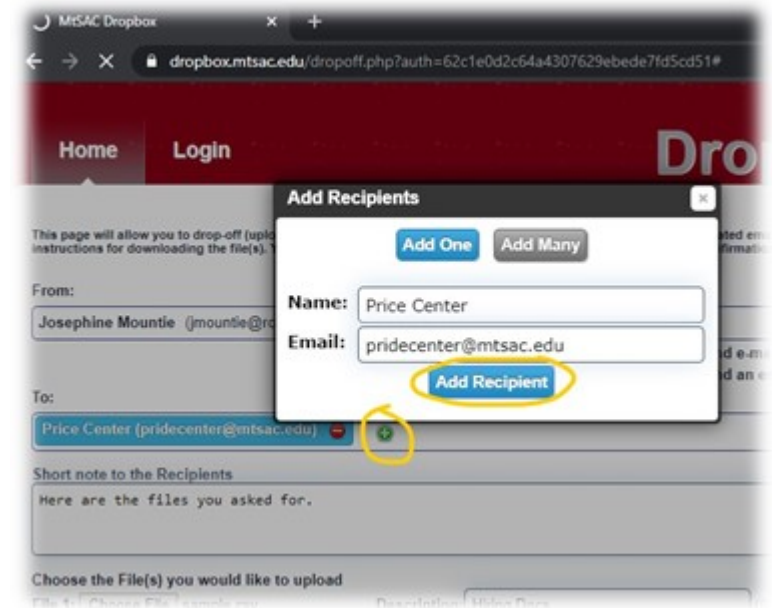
MtSAC Dropbox

dropbox.mtsac.edu/dropoff.php?auth=62c1e0d2c64a4307629ebede7fd5cd51#

Home

Login

Drop

This page will allow you to drop-off (uplo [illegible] instructions for downloading the file(s). Y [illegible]

ated em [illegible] firmatio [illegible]

From:

Josephine Mountie (jmountie@r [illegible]

d e-m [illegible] d an e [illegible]

To:

Price Center (pridecenter@mtsac.edu)

Short note to the Recipients

Here are the files you asked for.

Choose the File(s) you would like to upload

File 1: Choose File sample.csv

Description Hiring Docs

Add Recipients

Add One

Add Many

Name: Price Center

Email: pridecenter@mtsac.edu

Add Recipient